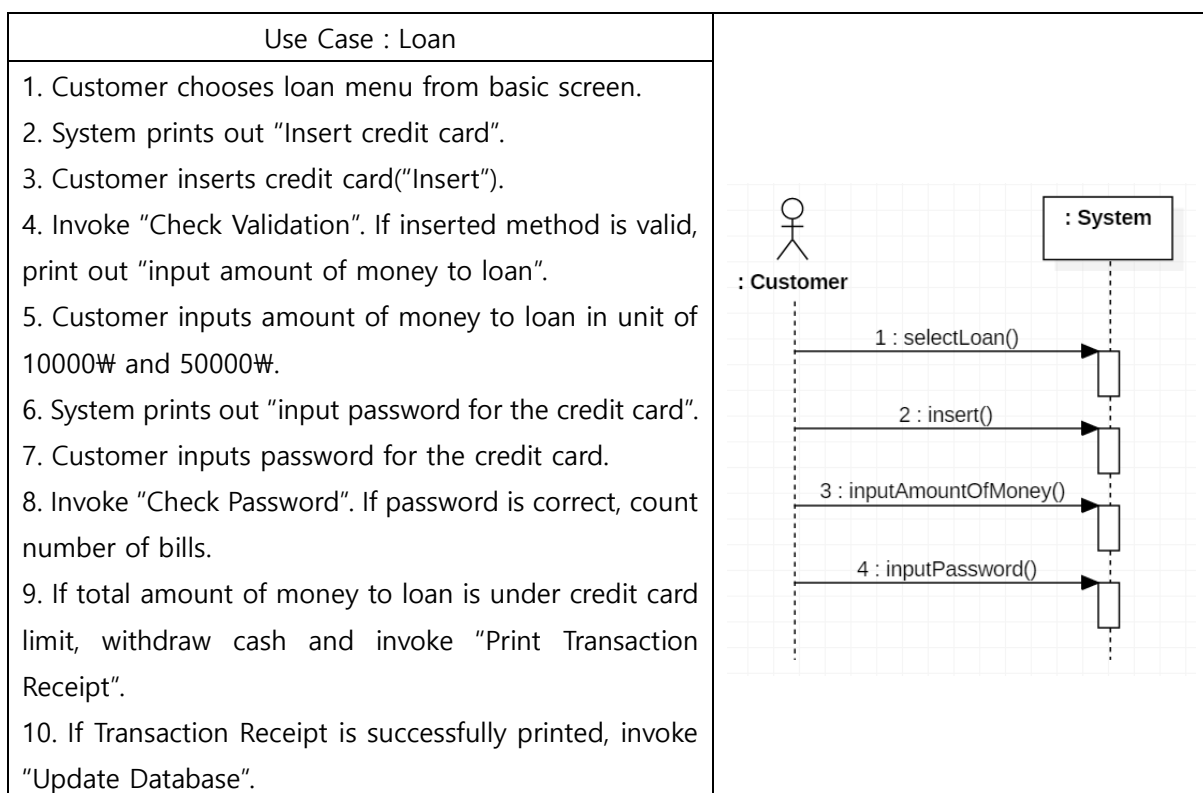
| Use Case : Loan | |
|---|---|
| 1. Customer chooses loan menu from basic screen.<br>2. System prints out "Insert credit card".<br>3. Customer inserts credit card("Insert").<br>4. Invoke "Check Validation". If inserted method is valid, print out "input amount of money to loan".<br>5. Customer inputs amount of money to loan in unit of 10000₩ and 50000₩.<br>6. System prints out "input password for the credit card".<br>7. Customer inputs password for the credit card.<br>8. Invoke "Check Password". If password is correct, count number of bills.<br>9. If total amount of money to loan is under credit card limit, withdraw cash and invoke "Print Transaction Receipt".<br>10. If Transaction Receipt is successfully printed, invoke "Update Database". | : System<br>: Customer<br>1 : selectLoan()<br>2 : insert()<br>3 : inputAmountOfMoney()<br>4 : inputPassword() |